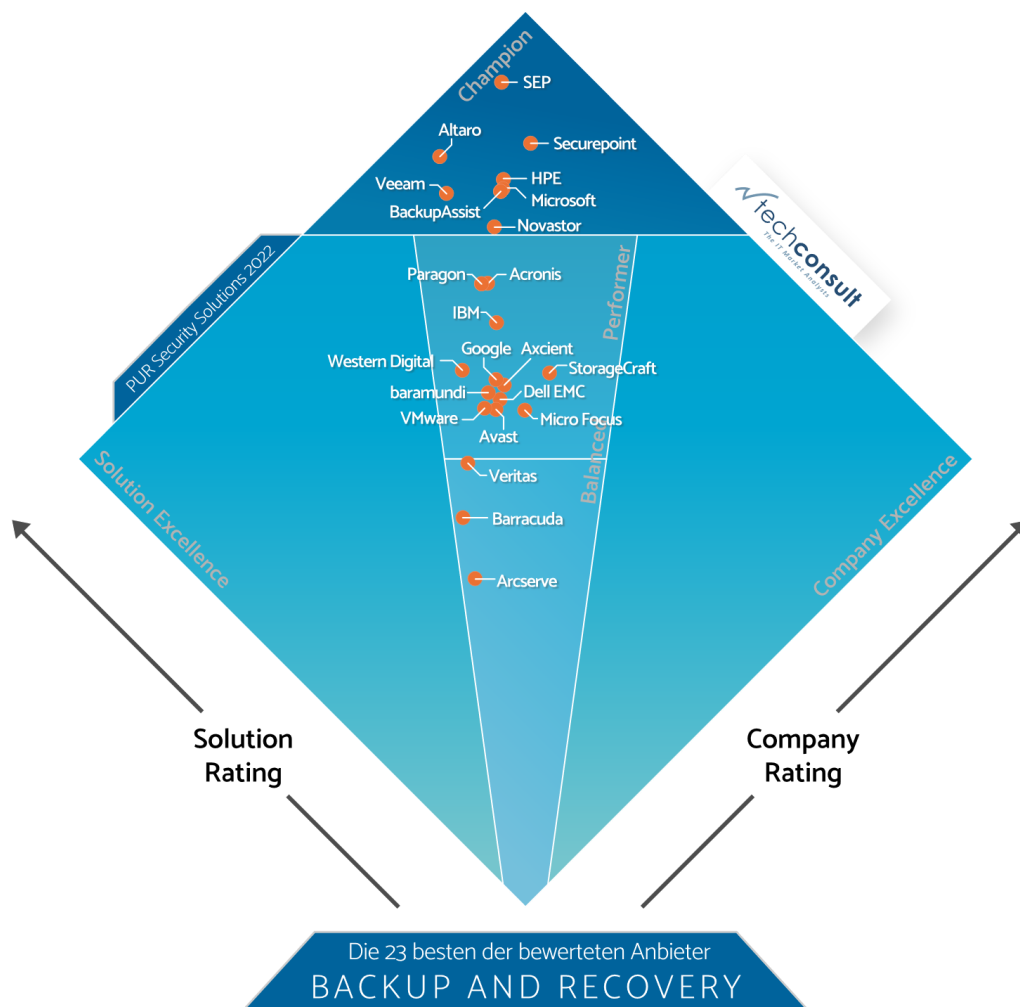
Champion

SEP

Altaro

Securepoint

Veeam

HPE

Microsoft

BackupAssist

Novastor

techconsult
The IT Market Analysts

PUR Security Solutions 2022

Paragon

Acronis

IBM

Performer

Western Digital

Google

Axcient

StorageCraft

baramundi

Dell EMC

VMware

Micro Focus

Avast

Balanced

Veritas

Barracuda

Arcserve

Solution Excellence

Company Excellence

Solution Rating

Company Rating

Die 23 besten der bewerteten Anbieter
BACKUP AND RECOVERY